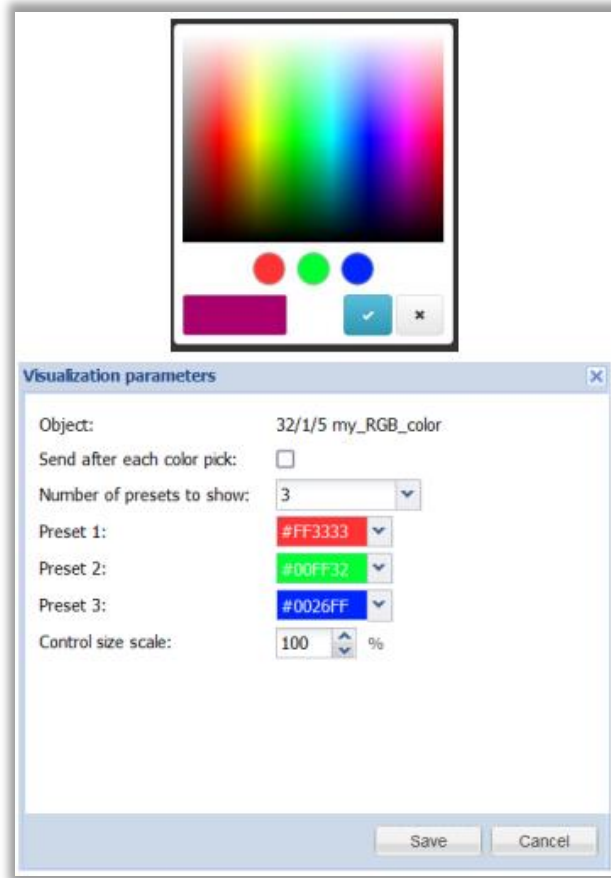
Visualization parameters

Object: 32/1/5 my_RGB_color

Send after each color pick:

Number of presets to show: 3

Preset 1: #FF3333

Preset 2: #00FF32

Preset 3: #0026FF

Control size scale: 100 %

Save Cancel